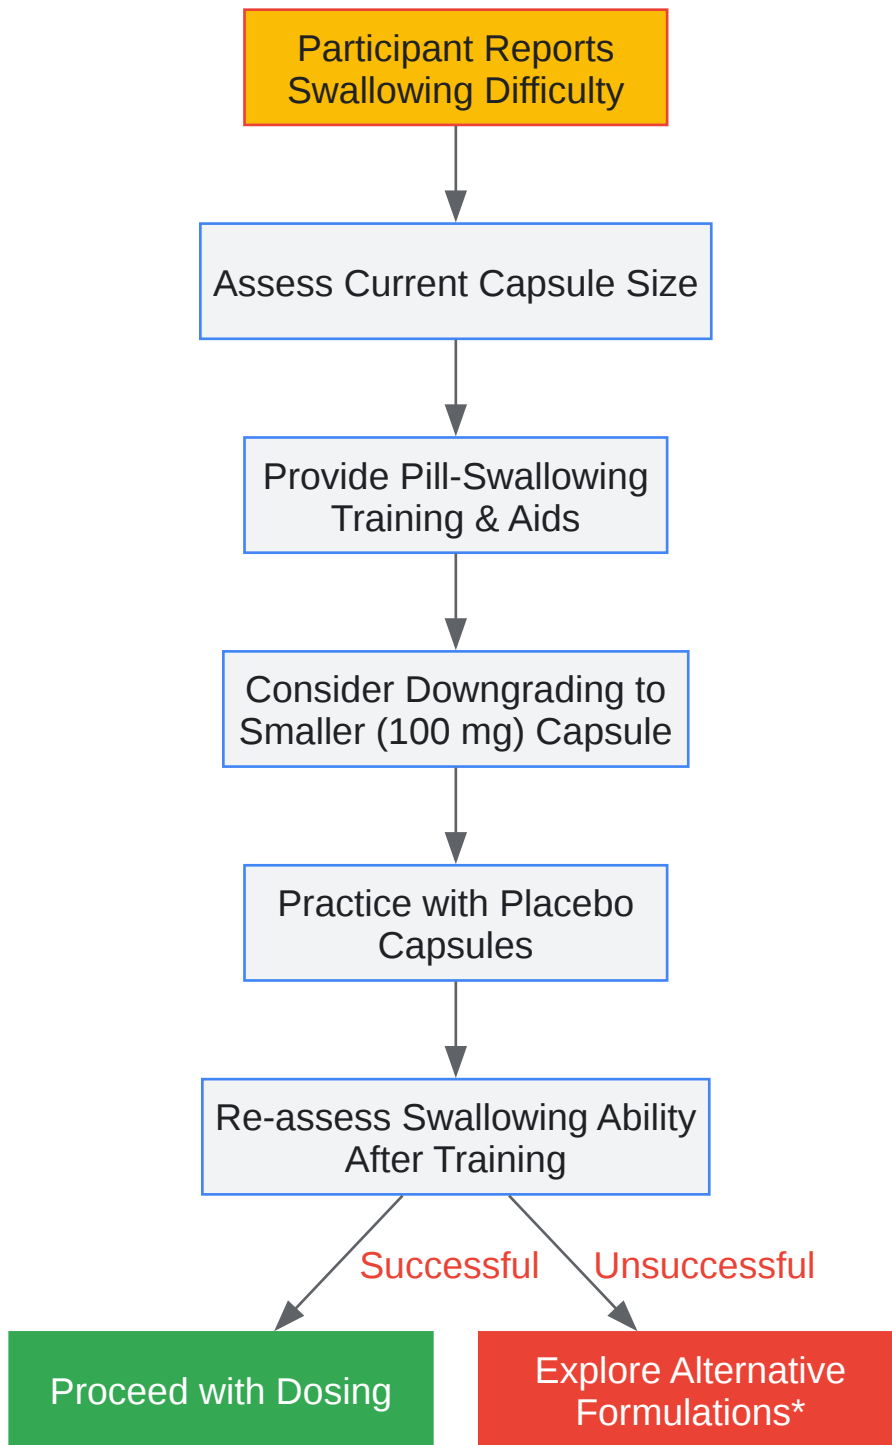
Participant Reports Swallowing Difficulty

Assess Current Capsule Size

Provide Pill-Swallowing Training & Aids

Consider Downgrading to Smaller (100 mg) Capsule

Practice with Placebo Capsules

Re-assess Swallowing Ability After Training

Successful

Unsuccessful

Proceed with Dosing

Explore Alternative Formulations*